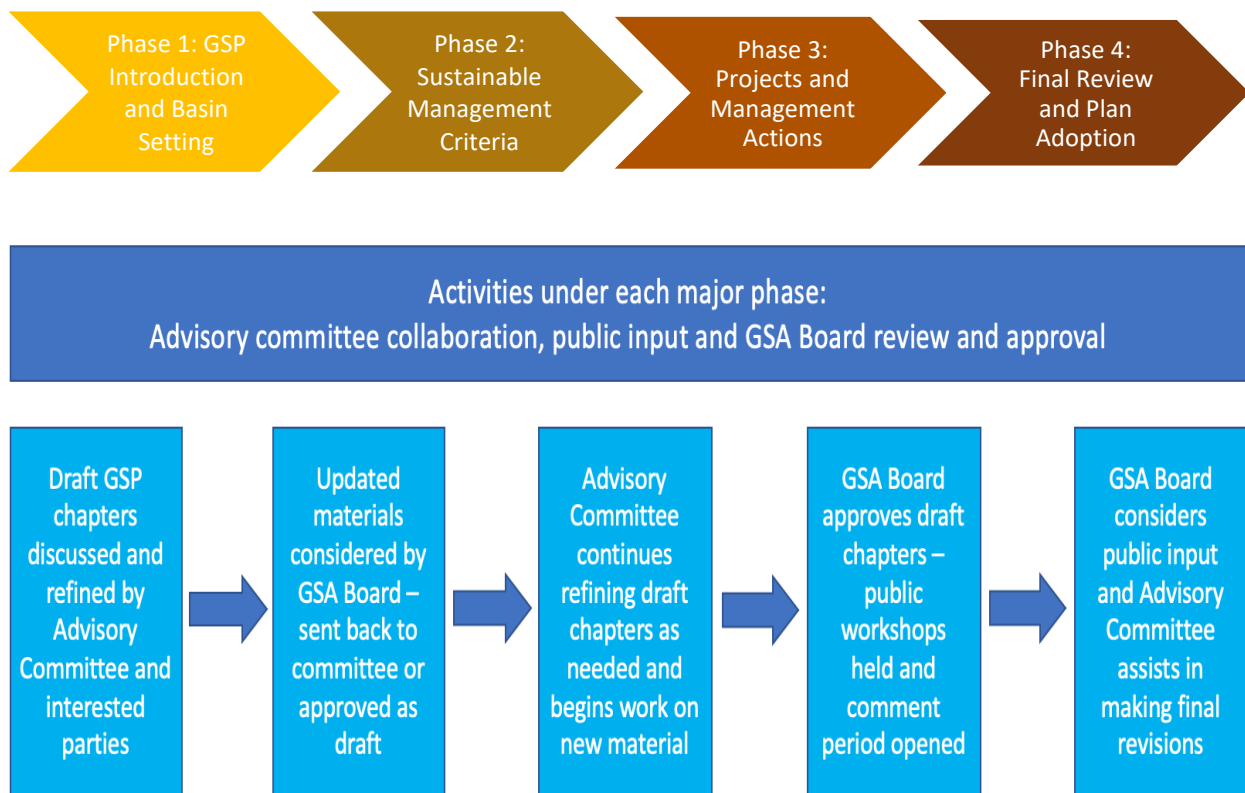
Phase 1: GSP Introduction and Basin Setting

Phase 2: Sustainable Management Criteria

Phase 3: Projects and Management Actions

Phase 4: Final Review and Plan Adoption

Activities under each major phase:
Advisory committee collaboration, public input and GSA Board review and approval

Draft GSP chapters discussed and refined by Advisory Committee and interested parties

Updated materials considered by GSA Board – sent back to committee or approved as draft

Advisory Committee continues refining draft chapters as needed and begins work on new material

GSA Board approves draft chapters – public workshops held and comment period opened

GSA Board considers public input and Advisory Committee assists in making final revisions